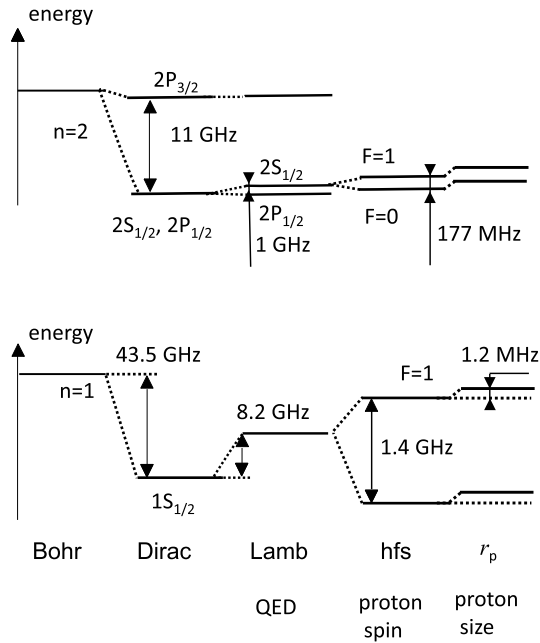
energy

n=2

$2P_{3/2}$

11 GHz

$2S_{1/2}$, $2P_{1/2}$

$2S_{1/2}$

$2P_{1/2}$

1 GHz

F=1

F=0

177 MHz

energy

n=1

43.5 GHz

$1S_{1/2}$

8.2 GHz

F=1

1.4 GHz

1.2 MHz

Bohr

Dirac

Lamb

QED

hfs

proton spin

$r_p$

proton size